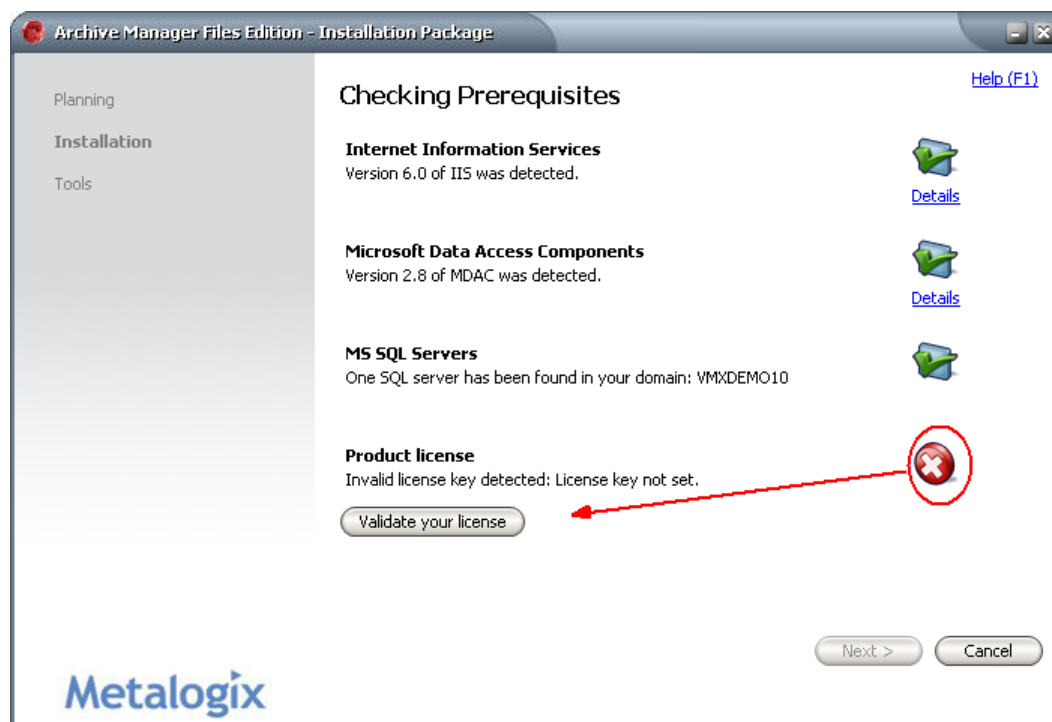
Archive Manager Files Edition - Installation Package

Planning

Installation

Tools

Checking Prerequisites

Help (F1)

Internet Information Services
Version 6.0 of IIS was detected.

Details

Microsoft Data Access Components
Version 2.8 of MDAC was detected.

Details

MS SQL Servers
One SQL server has been found in your domain: VMXDEMO10

Product license
Invalid license key detected: License key not set.

Validate your license

Next >

Cancel

Metalogix